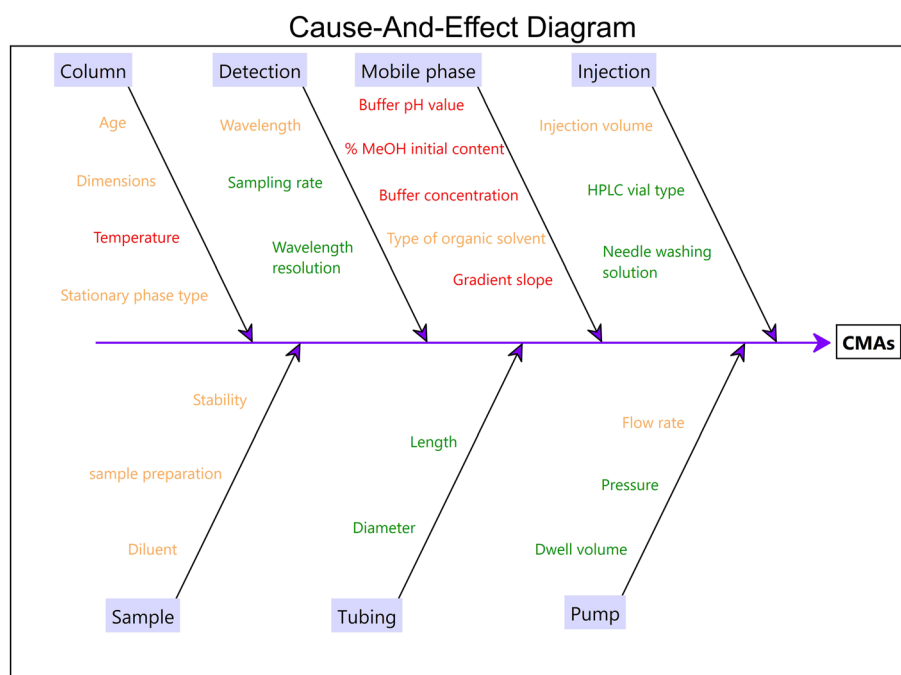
Cause-And-Effect Diagram

Column

Age

Dimensions

Temperature

Stationary phase type

Detection

Wavelength

Sampling rate

Wavelength resolution

Mobile phase

Buffer pH value

% MeOH initial content

Buffer concentration

Type of organic solvent

Gradient slope

Injection

Injection volume

HPLC vial type

Needle washing solution

CMAs

Stability

sample preparation

Diluent

Sample

Length

Diameter

Tubing

Flow rate

Pressure

Dwell volume

Pump